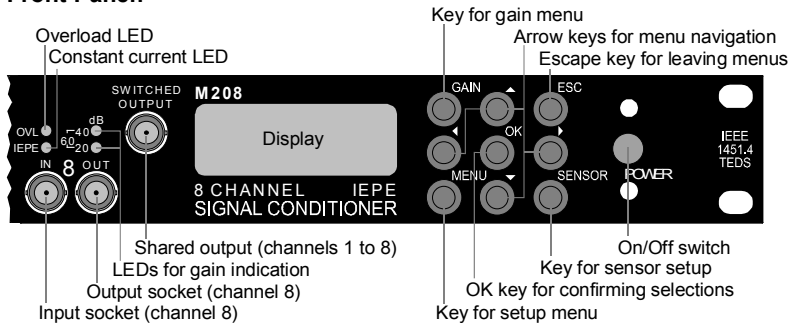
Front Panel

Overload LED
Constant current LED
Key for gain menu
Arrow keys for menu navigation
Escape key for leaving menus

SWITCHED OUTPUT
M208
GAIN
ESC
OVL
IEPE
dB
60
40
20
Display
OK
IN 8 OUT
MENU
SENSOR
POWER
IEEE 1451.4 TEDS
8 CHANNEL IEPE
SIGNAL CONDITIONER

Shared output (channels 1 to 8)
LEDs for gain indication
Output socket (channel 8)
Input socket (channel 8)
On/Off switch
Key for sensor setup
OK key for confirming selections
Key for setup menu